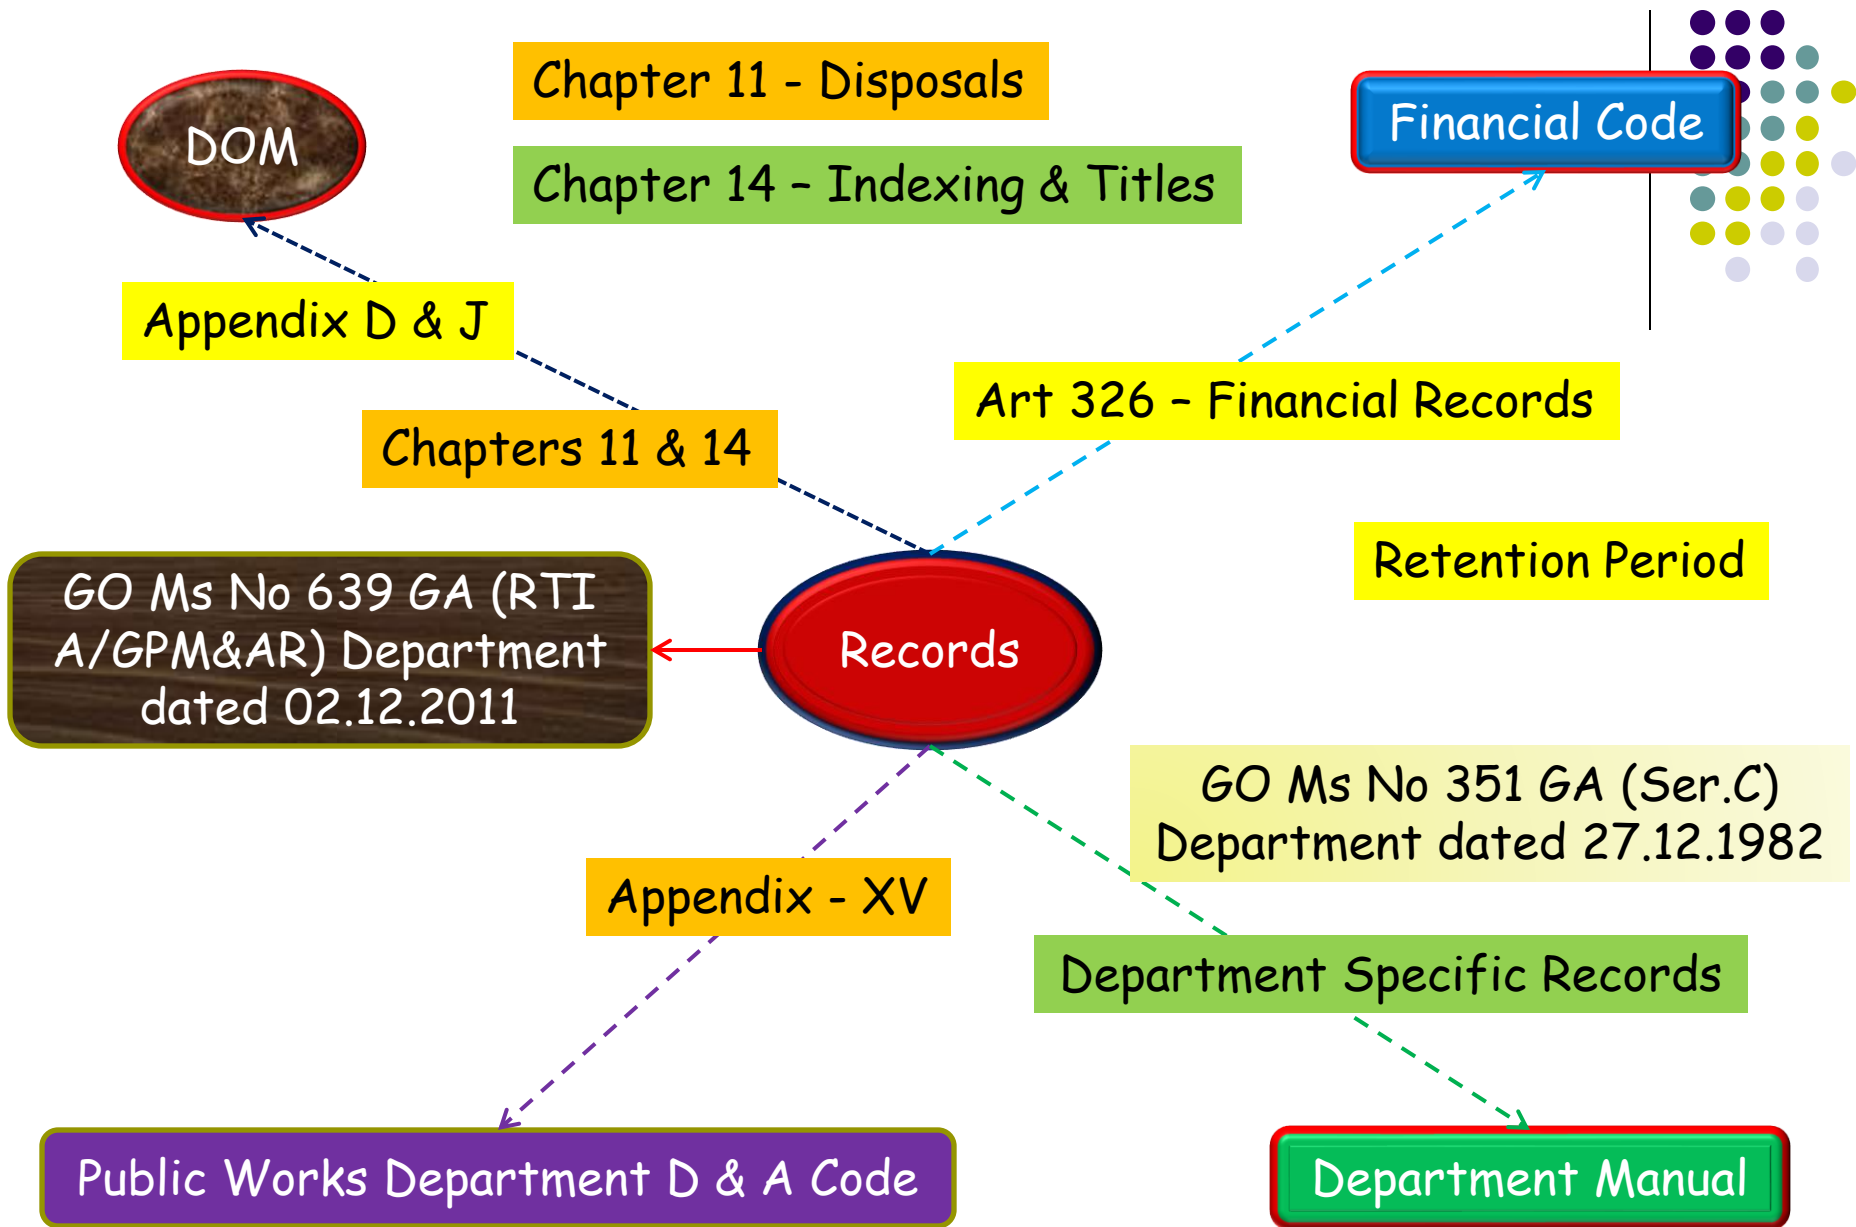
DOM

Chapter 11 - Disposals

Chapter 14 – Indexing & Titles

Financial Code

Appendix D & J

Chapters 11 & 14

Art 326 – Financial Records

Retention Period

GO Ms No 639 GA (RTI A/GPM&AR) Department dated 02.12.2011

Records

GO Ms No 351 GA (Ser.C) Department dated 27.12.1982

Appendix - XV

Department Specific Records

Public Works Department D & A Code

Department Manual